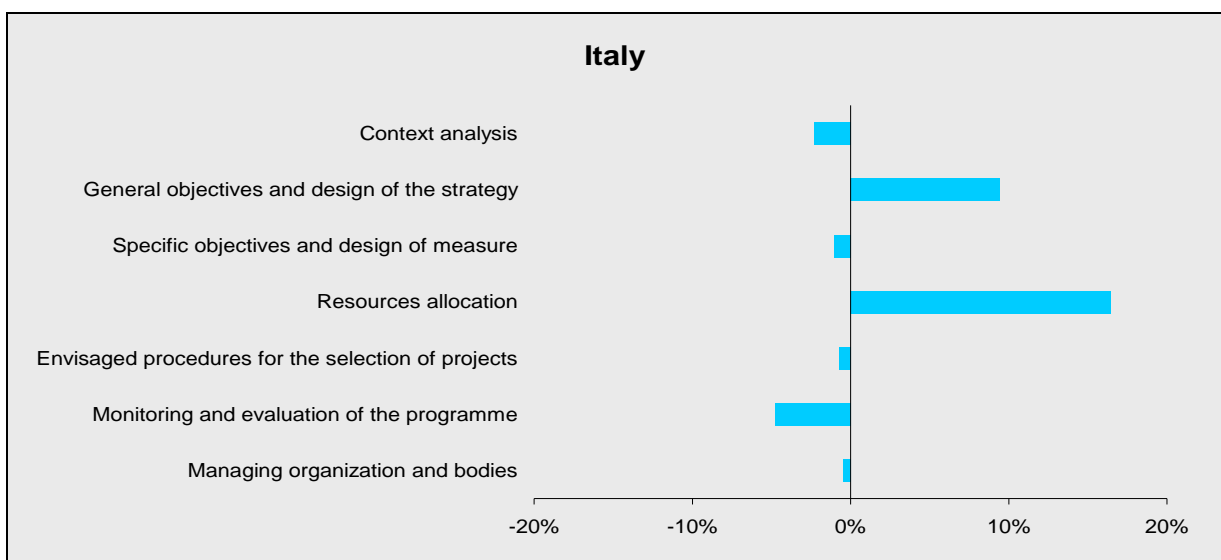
Italy

Context analysis

General objectives and design of the strategy

Specific objectives and design of measure

Resources allocation

Envisaged procedures for the selection of projects

Monitoring and evaluation of the programme

Managing organization and bodies

-20%
-10%
0%
10%
20%